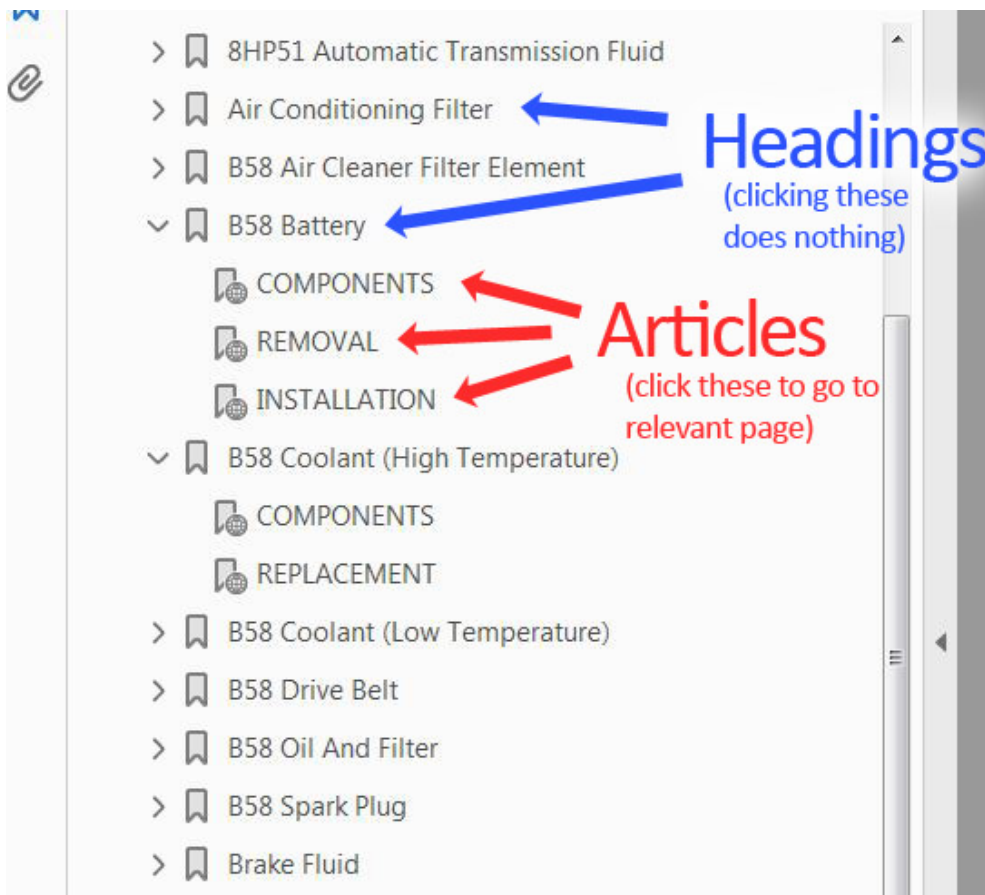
8HP51 Automatic Transmission Fluid

Air Conditioning Filter

Headings
(clicking these does nothing)

B58 Air Cleaner Filter Element

B58 Battery

COMPONENTS

REMOVAL

Articles
(click these to go to relevant page)

INSTALLATION

B58 Coolant (High Temperature)

COMPONENTS

REPLACEMENT

B58 Coolant (Low Temperature)

B58 Drive Belt

B58 Oil And Filter

B58 Spark Plug

Brake Fluid